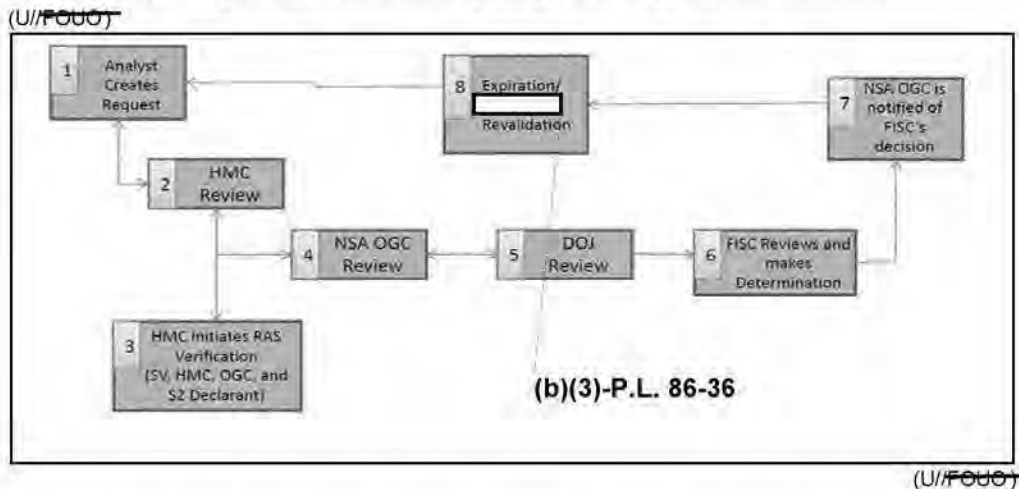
(U//FOUO)

1 Analyst Creates Request

8 Expiration/ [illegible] Revalidation

7 NSA OGC is notified of FISC's decision

2 HMC Review

4 NSA OGC Review

5 DOJ Review

6 FISC Reviews and makes Determination

3 HMC Initiates RAS Verification (SV, HMC, OGC, and S2 Declarant)

(b)(3)-P.L. 86-36

(U//FOUO)